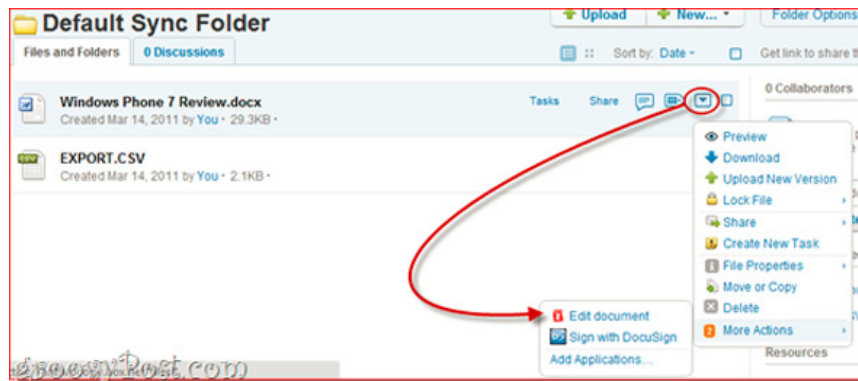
Default Sync Folder

Upload
New...
Folder Options

Files and Folders
0 Discussions

Sort by: Date
Get link to share t

0 Collaborators

Windows Phone 7 Review.docx
Created Mar 14, 2011 by You • 29.3KB •

Tasks
Share

EXPORT.CSV
Created Mar 14, 2011 by You • 2.1KB •

Preview
Download
Upload New Version
Lock File
Share
Create New Task
File Properties
Move or Copy
Delete
More Actions

Edit document
Sign with DocuSign
Add Applications...

Resources

groovyPost.com